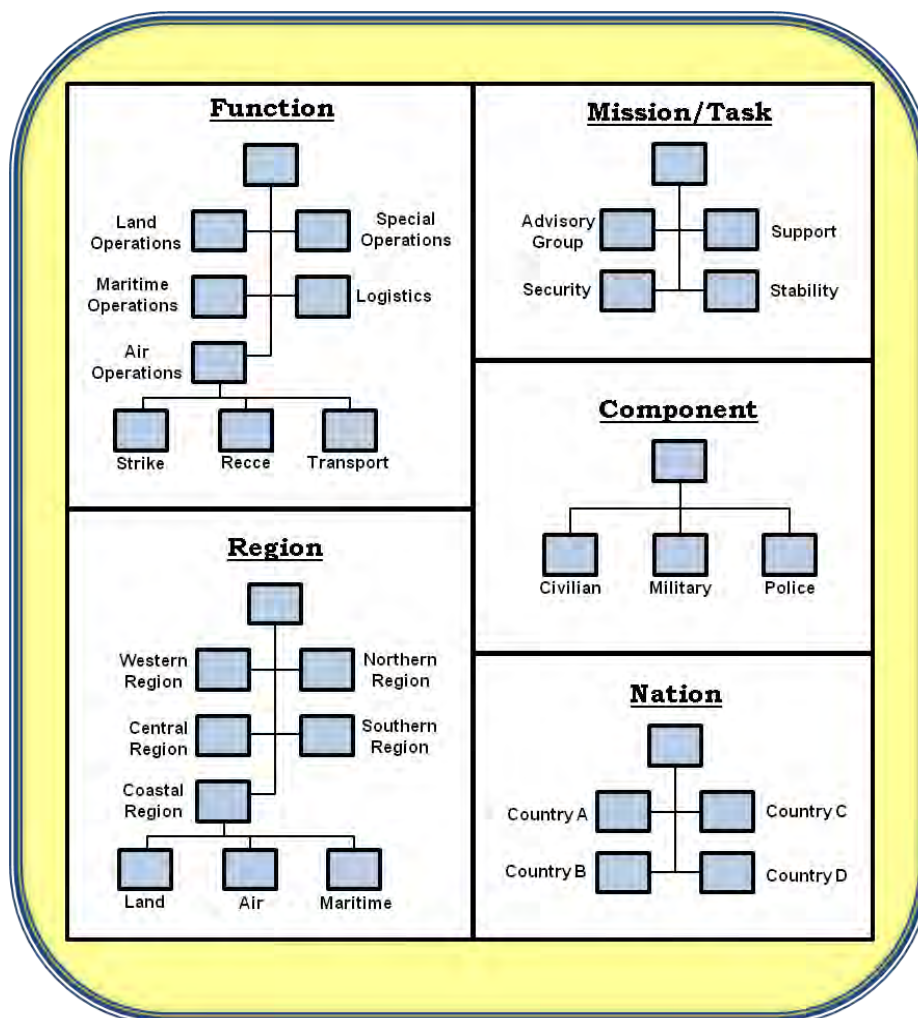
Function

Land Operations

Special Operations

Maritime Operations

Logistics

Air Operations

Strike

Recce

Transport

Region

Western Region

Northern Region

Central Region

Southern Region

Coastal Region

Land

Air

Maritime

Mission/Task

Advisory Group

Support

Security

Stability

Component

Civilian

Military

Police

Nation

Country A

Country C

Country B

Country D